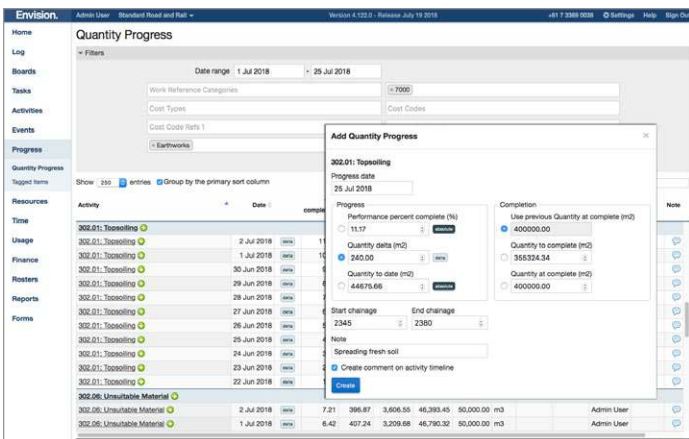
Envision. Admin User Standard Road and Rail ▾ Version 4.122.0 - Release July 19 2018 +61 7 3369 0038 Settings Help Sign Out

Home
Log
Boards
Tasks
Activities
Events
Progress
Quantity Progress
Tagged Items
Resources
Time
Usage
Finance
Rosters
Reports
Forms

Quantity Progress

▾ Filters

Date range 1 Jul 2018 - 25 Jul 2018

Work Reference Categories
× 7000
Cost Types
Cost Codes
Cost Code Refs 1
× Earthworks

Show 250 entries Group by the primary sort column

| Activity | Date | complete | | | | | | | Note |
|---|---|---|---|---|---|---|---|---|---|
| 302.01: Topsoiling | | | | | | | | | |
| 302.01: Topsoiling | 2 Jul 2018 | delta | 11 | | | | | | |
| 302.01: Topsoiling | 1 Jul 2018 | delta | 10 | | | | | | |
| 302.01: Topsoiling | 30 Jun 2018 | delta | 9 | | | | | | |
| 302.01: Topsoiling | 29 Jun 2018 | delta | 8 | | | | | | |
| 302.01: Topsoiling | 28 Jun 2018 | delta | 7 | | | | | | |
| 302.01: Topsoiling | 27 Jun 2018 | delta | 6 | | | | | | |
| 302.01: Topsoiling | 26 Jun 2018 | delta | 5 | | | | | | |
| 302.01: Topsoiling | 25 Jun 2018 | delta | 4 | | | | | | |
| 302.01: Topsoiling | 24 Jun 2018 | delta | 3 | | | | | | |
| 302.01: Topsoiling | 23 Jun 2018 | delta | 2 | | | | | | |
| 302.01: Topsoiling | 22 Jun 2018 | delta | 1 | | | | | | |
| 302.06: Unsuitable Material | | | | | | | | | |
| 302.06: Unsuitable Material | 2 Jul 2018 | delta | 7.21 | 396.87 | 3,606.55 | 46,393.45 | 50,000.00 | m3 | Admin User |
| 302.06: Unsuitable Material | 1 Jul 2018 | delta | 6.42 | 407.24 | 3,209.68 | 46,790.32 | 50,000.00 | m3 | Admin User |

Add Quantity Progress ×

302.01: Topsoiling
Progress date
25 Jul 2018

Progress
Performance percent complete (%)
11.17 absolute
Quantity delta (m2)
240.00 delta
Quantity to date (m2)
44675.66 absolute

Completion
Use previous Quantity at complete (m2)
400000.00
Quantity to complete (m2)
355324.34
Quantity at complete (m2)
400000.00

Start chainage
2345
End chainage
2380

Note
Spreading fresh soil

Create comment on activity timeline

Create